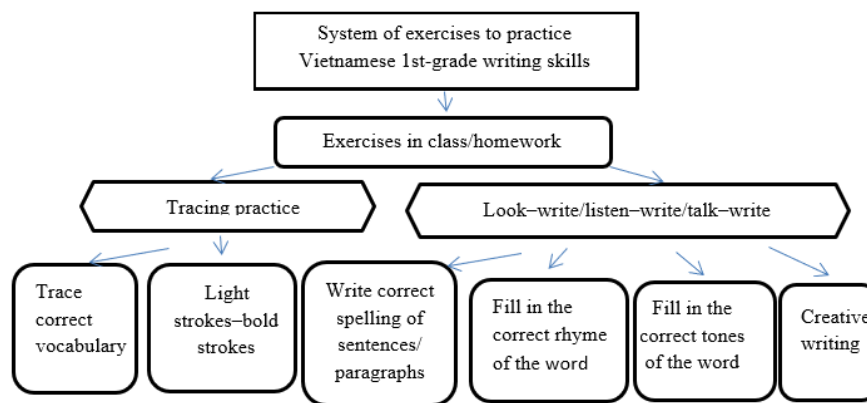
System of exercises to practice Vietnamese 1st-grade writing skills

Exercises in class/homework

Tracing practice

Look–write/listen–write/talk–write

Trace correct vocabulary

Light strokes–bold strokes

Write correct spelling of sentences/ paragraphs

Fill in the correct rhyme of the word

Fill in the correct tones of the word

Creative writing